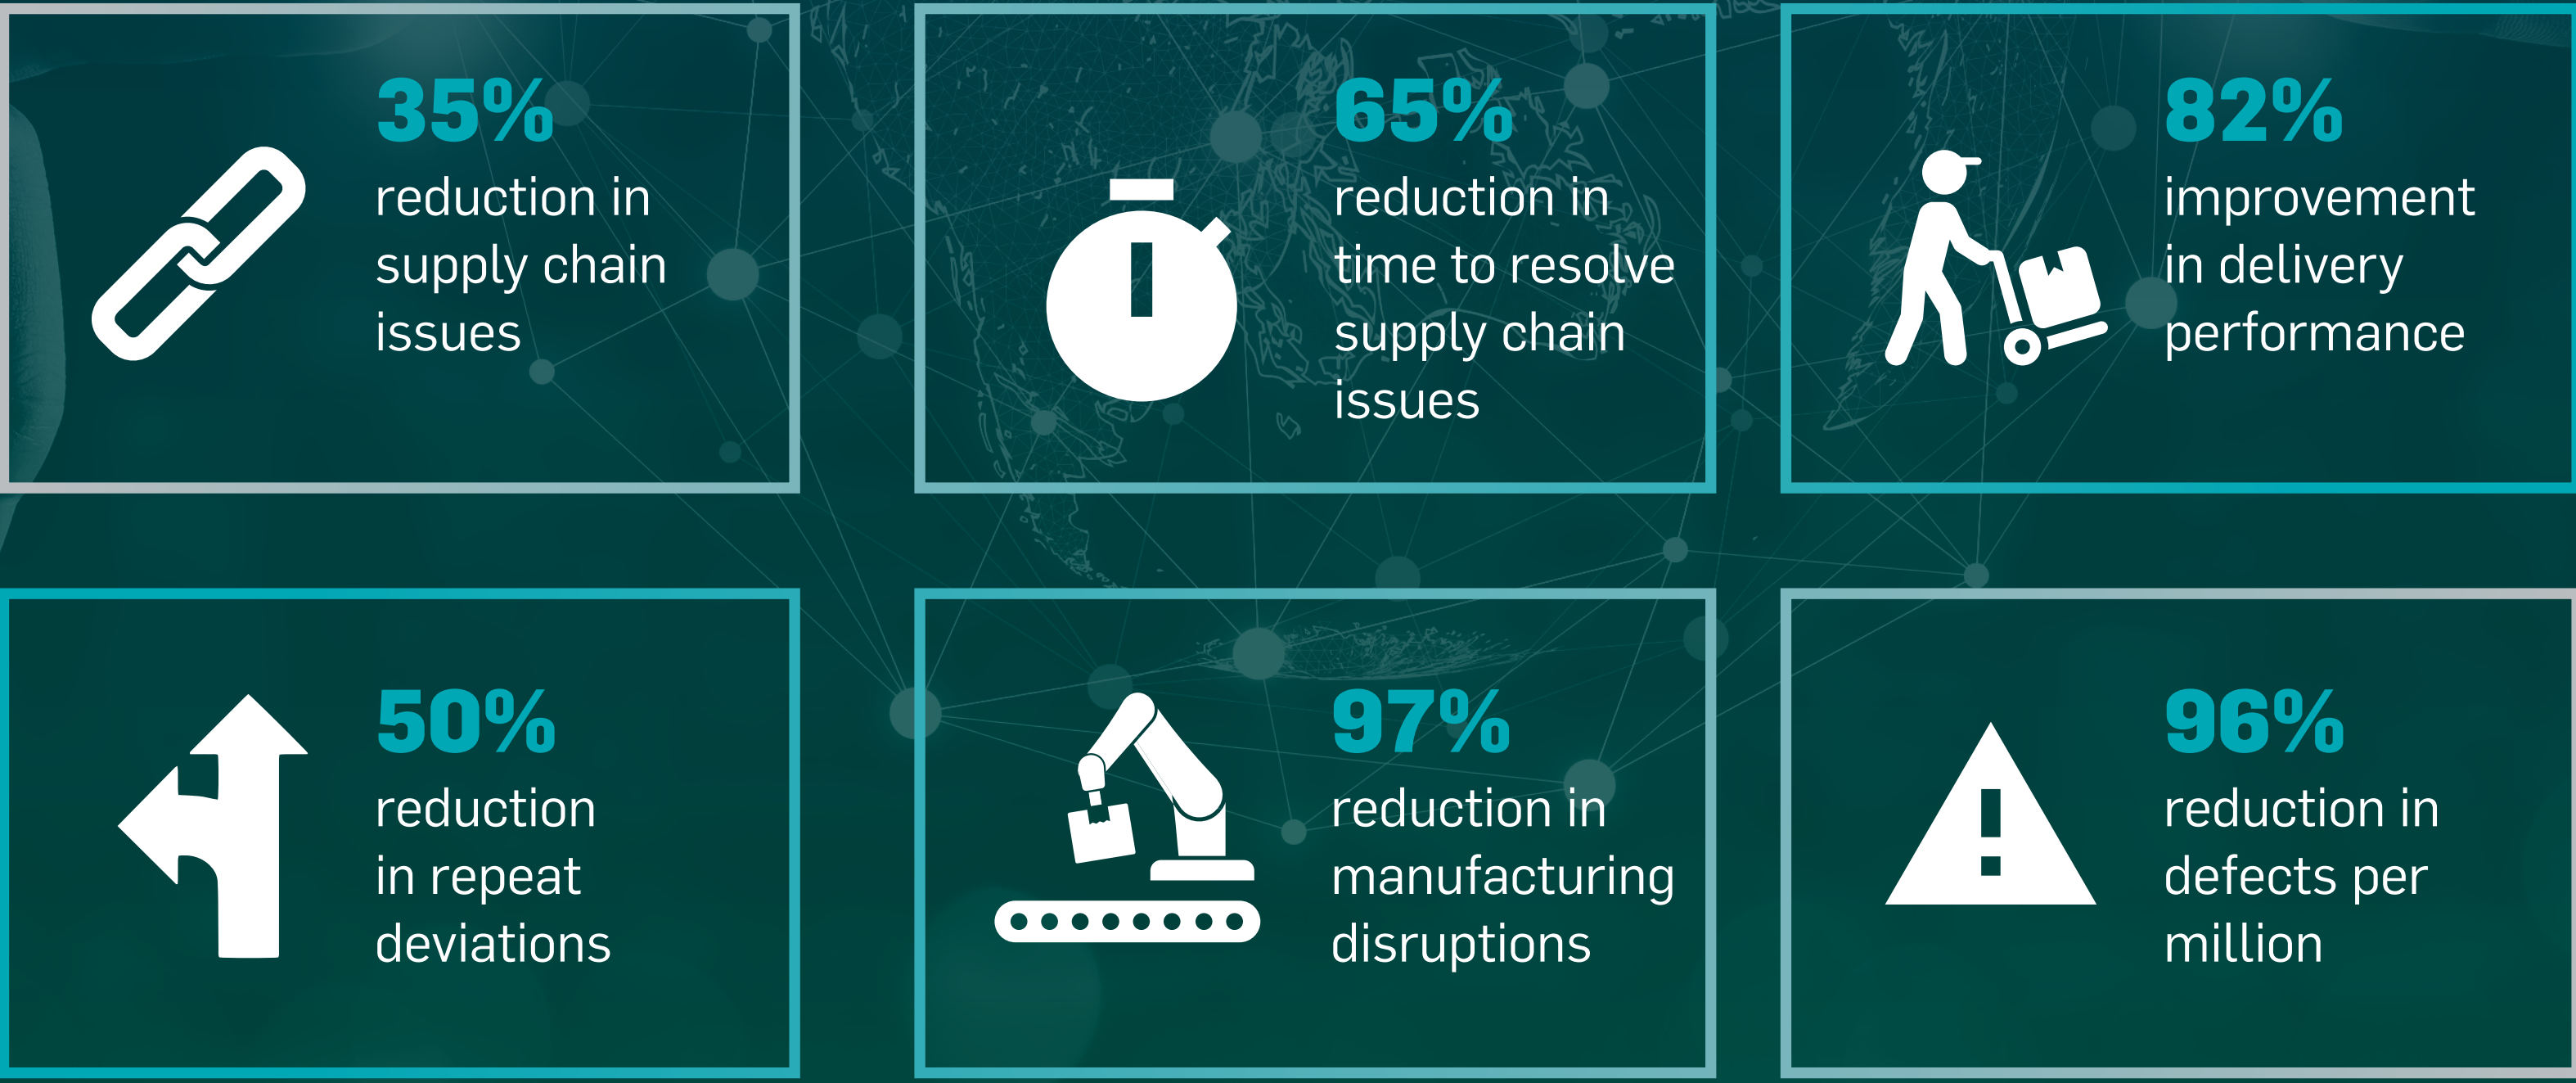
35%
reduction in supply chain issues

65%
reduction in time to resolve supply chain issues

82%
improvement in delivery performance

50%
reduction in repeat deviations

97%
reduction in manufacturing disruptions

96%
reduction in defects per million